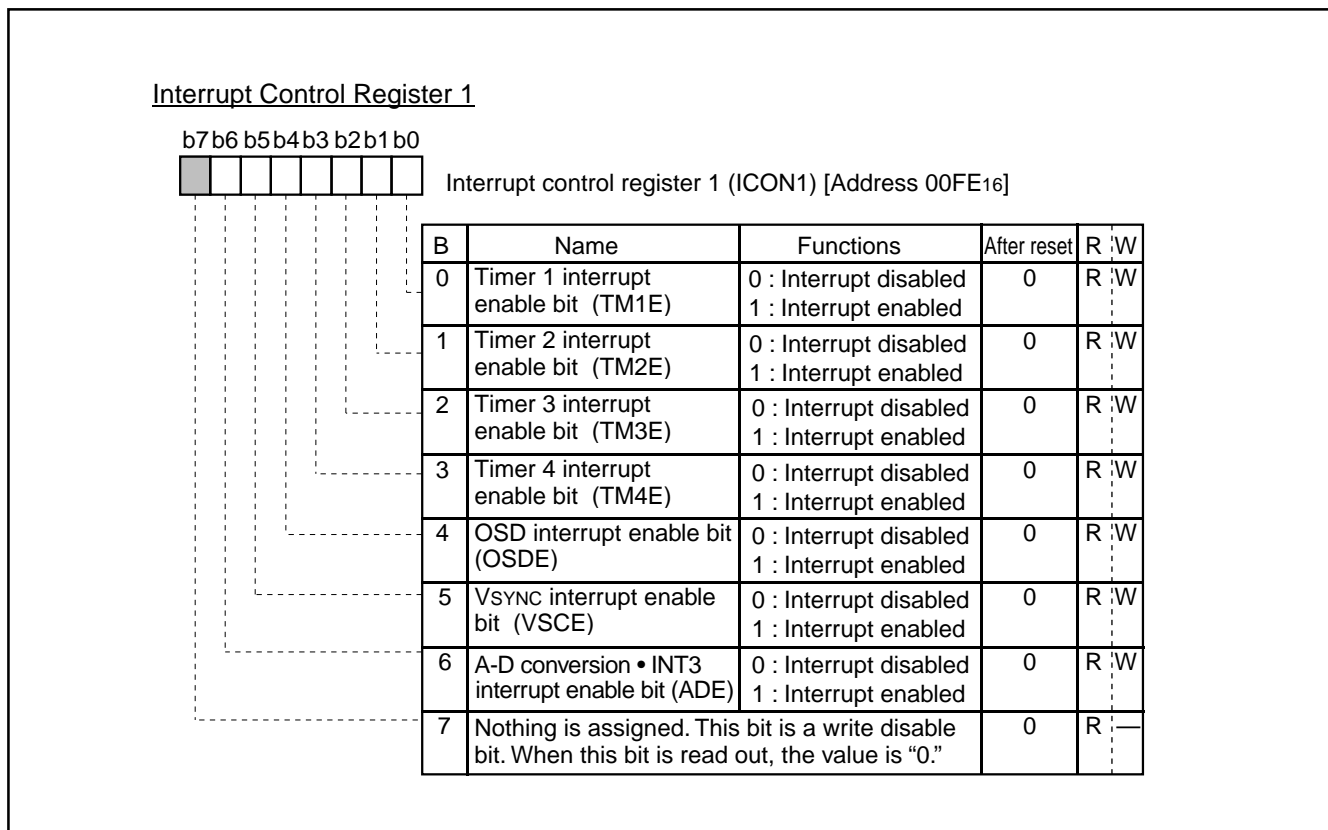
Interrupt Control Register 1

b7 b6 b5 b4 b3 b2 b1 b0

Interrupt control register 1 (ICON1) [Address 00FE$_{16}$]

| B | Name | Functions | After reset | R | W |
|---|---|---|---|---|---|
| 0 | Timer 1 interrupt enable bit (TM1E) | 0 : Interrupt disabled 1 : Interrupt enabled | 0 | R | W |
| 1 | Timer 2 interrupt enable bit (TM2E) | 0 : Interrupt disabled 1 : Interrupt enabled | 0 | R | W |
| 2 | Timer 3 interrupt enable bit (TM3E) | 0 : Interrupt disabled 1 : Interrupt enabled | 0 | R | W |
| 3 | Timer 4 interrupt enable bit (TM4E) | 0 : Interrupt disabled 1 : Interrupt enabled | 0 | R | W |
| 4 | OSD interrupt enable bit (OSDE) | 0 : Interrupt disabled 1 : Interrupt enabled | 0 | R | W |
| 5 | VSYNC interrupt enable bit (VSCE) | 0 : Interrupt disabled 1 : Interrupt enabled | 0 | R | W |
| 6 | A-D conversion • INT3 interrupt enable bit (ADE) | 0 : Interrupt disabled 1 : Interrupt enabled | 0 | R | W |
| 7 | Nothing is assigned. This bit is a write disable bit. When this bit is read out, the value is “0.” | | 0 | R | — |